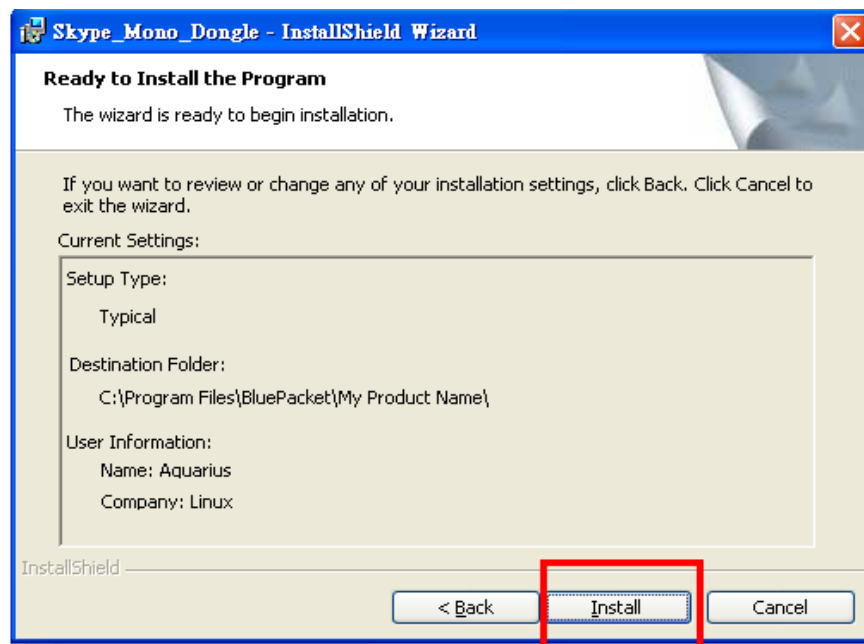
Skype_Mono_Dongle - InstallShield Wizard

Ready to Install the Program

The wizard is ready to begin installation.

If you want to review or change any of your installation settings, click Back. Click Cancel to exit the wizard.

Current Settings:

Setup Type:

Typical

Destination Folder:

C:\Program Files\BluePacket\My Product Name\

User Information:

Name: Aquarius

Company: Linux

InstallShield

< Back

Install

Cancel